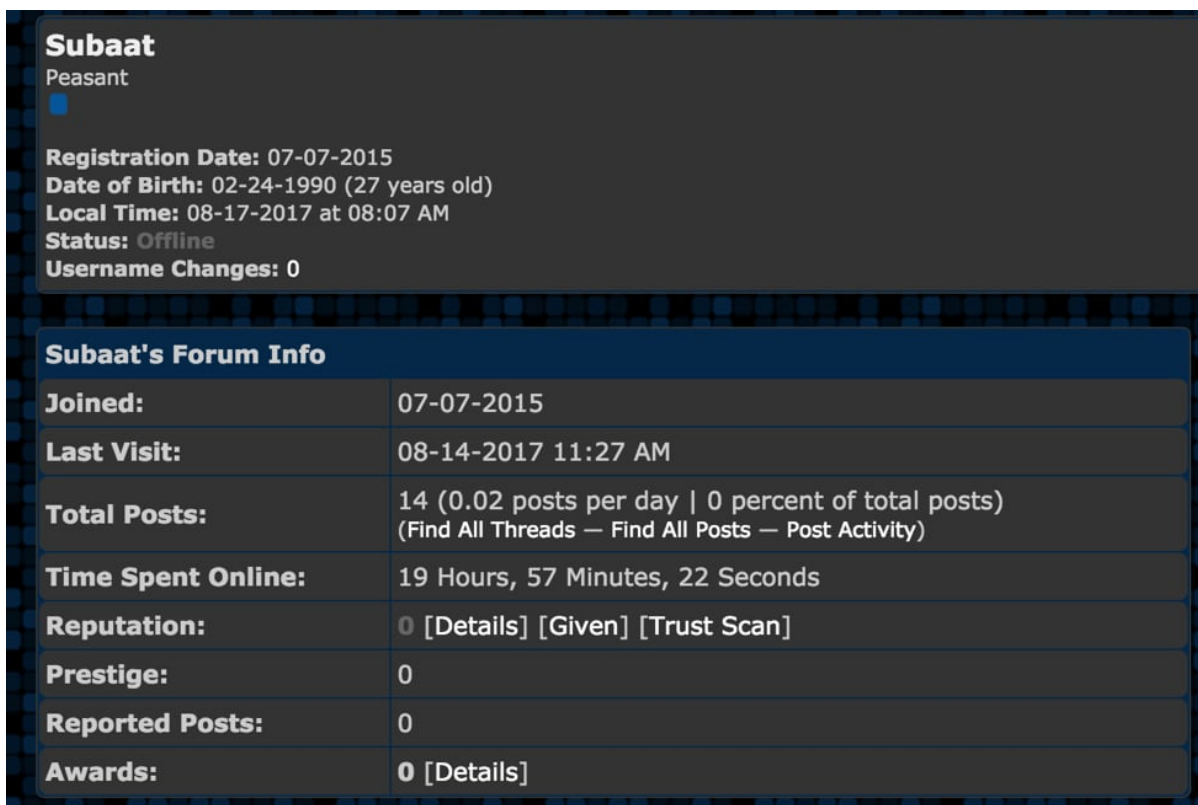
Subaat
Peasant

Registration Date: 07-07-2015
Date of Birth: 02-24-1990 (27 years old)
Local Time: 08-17-2017 at 08:07 AM
Status: Offline
Username Changes: 0

| Subaat's Forum Info | |
|---|---|
| Joined: | 07-07-2015 |
| Last Visit: | 08-14-2017 11:27 AM |
| Total Posts: | 14 (0.02 posts per day \| 0 percent of total posts) (Find All Threads — Find All Posts — Post Activity) |
| Time Spent Online: | 19 Hours, 57 Minutes, 22 Seconds |
| Reputation: | 0 [Details] [Given] [Trust Scan] |
| Prestige: | 0 |
| Reported Posts: | 0 |
| Awards: | 0 [Details] |